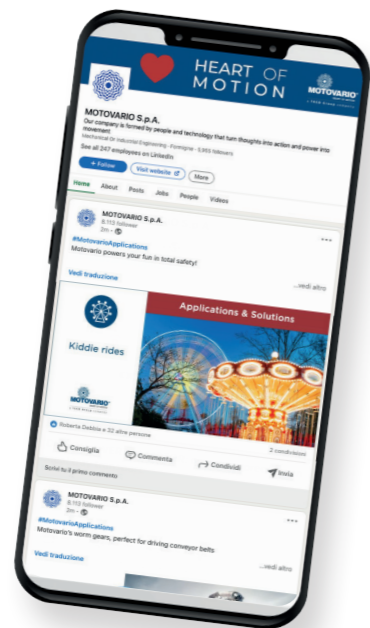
HEART OF MOTION

MOTOVARIO

MOTOVARIO S.p.A.

Our company is formed by people and technology that turn thoughts into action and power into movement

Mechanical Or Industrial Engineering · Formigine · 8,865 followers

See all 247 employees on LinkedIn

+ Follow

Visit website

More

Home About Posts Jobs People Videos

MOTOVARIO S.p.A.
8.113 follower
2m · 

#MotovarioApplications
Motovario powers your fun in total safety!

Vedi traduzione

...vedi altro

Applications & Solutions

Kiddie rides

MOTOVARIO

Roberta Debbia e 33 altre persone

2 condivisioni

Consiglia Commenta Condividi Invia

Scrivi tu il primo commento

MOTOVARIO S.p.A.
8.113 follower
2m · 

#MotovarioApplications
Motovario's worm gears, perfect for driving conveyor belts

Vedi traduzione

...vedi altro